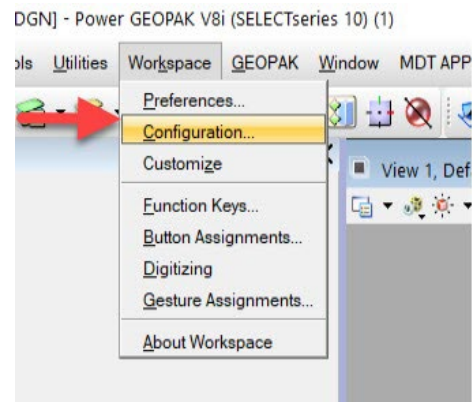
DGN] - Power GEOPAK V8i (SELECTseries 10) (1)

ols Utilities Workspace GEOPAK Window MDT APP

Preferences...
Configuration...
Customize
Function Keys...
Button Assignments...
Digitizing
Gesture Assignments...
About Workspace

View 1, Def